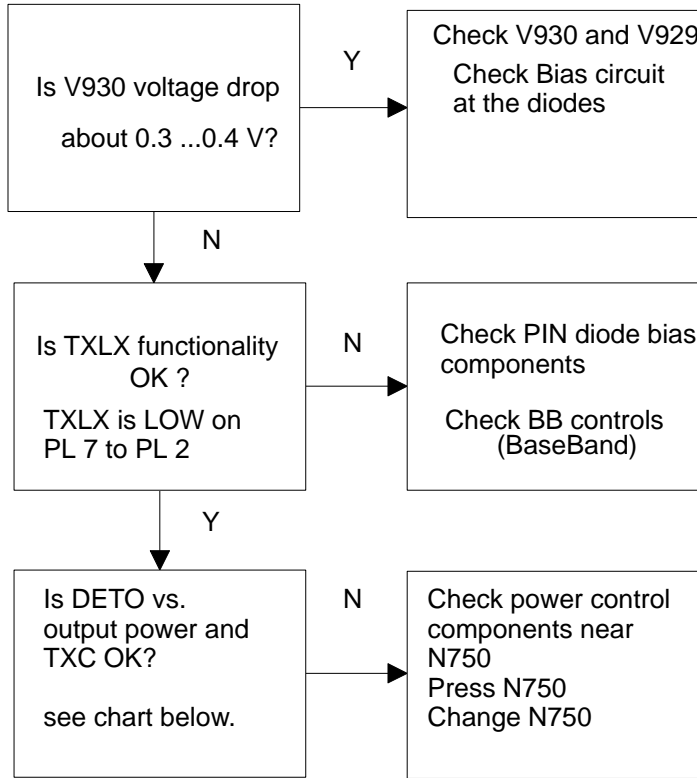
Is V930 voltage drop

about 0.3 ...0.4 V?

Y

Check V930 and V929

Check Bias circuit at the diodes

N

Is TXLX functionality OK ?

TXLX is LOW on PL 7 to PL 2

N

Check PIN diode bias components

Check BB controls (BaseBand)

Y

Is DETO vs. output power and TXC OK?

see chart below.

N

Check power control components near N750

Press N750

Change N750